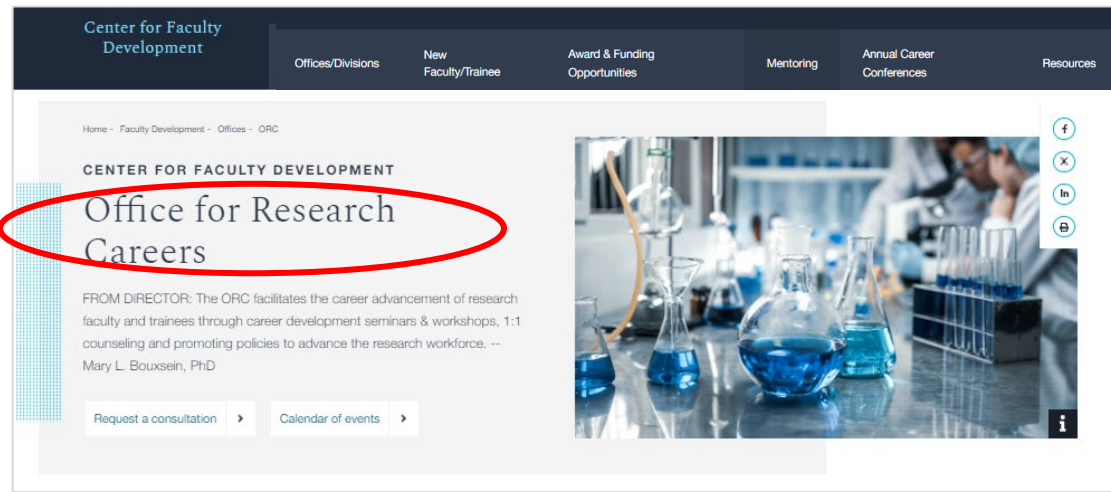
Center for Faculty Development

Offices/Divisions
New Faculty/Trainee
Award & Funding Opportunities
Mentoring
Annual Career Conferences
Resources

Home - Faculty Development - Offices - ORC

CENTER FOR FACULTY DEVELOPMENT

Office for Research Careers

FROM DIRECTOR: The ORC facilitates the career advancement of research faculty and trainees through career development seminars & workshops, 1:1 counseling and promoting policies to advance the research workforce. -- Mary L. Bouxsein, PhD

Request a consultation
Calendar of events

f
in
i